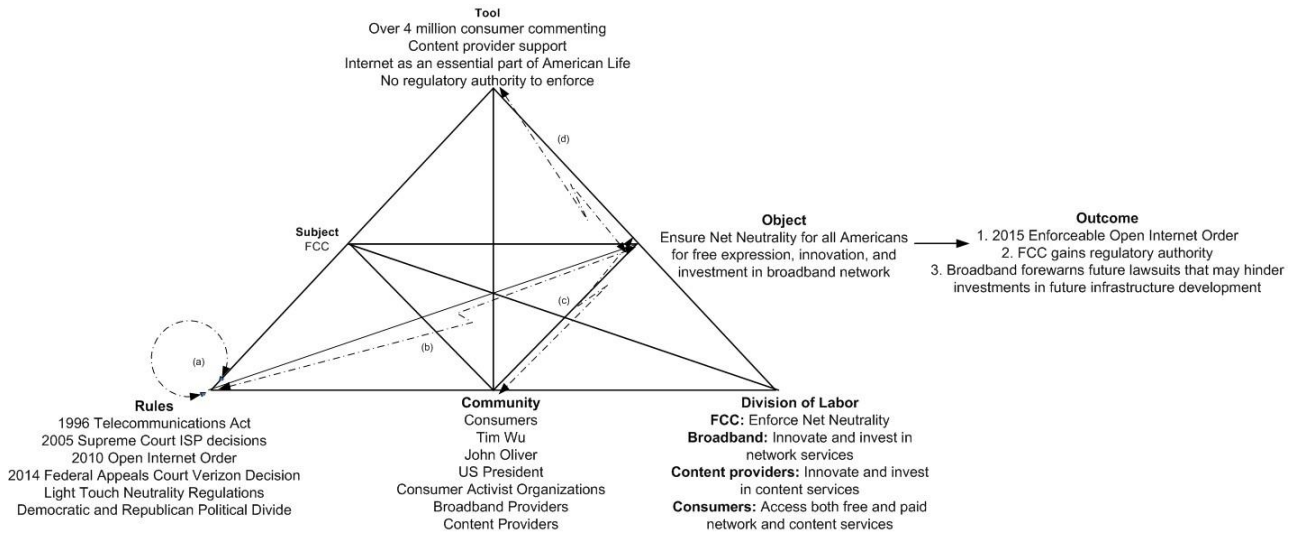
Tool
Over 4 million consumer commenting
Content provider support
Internet as an essential part of American Life
No regulatory authority to enforce

(d)

Subject
FCC

Object
Ensure Net Neutrality for all Americans for free expression, innovation, and investment in broadband network

Outcome
1. 2015 Enforceable Open Internet Order
2. FCC gains regulatory authority
3. Broadband forewarns future lawsuits that may hinder investments in future infrastructure development

(c)

(a)

(b)

Rules
1996 Telecommunications Act
2005 Supreme Court ISP decisions
2010 Open Internet Order
2014 Federal Appeals Court Verizon Decision
Light Touch Neutrality Regulations
Democratic and Republican Political Divide

Community
Consumers
Tim Wu
John Oliver
US President
Consumer Activist Organizations
Broadband Providers
Content Providers

Division of Labor
FCC: Enforce Net Neutrality
Broadband: Innovate and invest in network services
Content providers: Innovate and invest in content services
Consumers: Access both free and paid network and content services